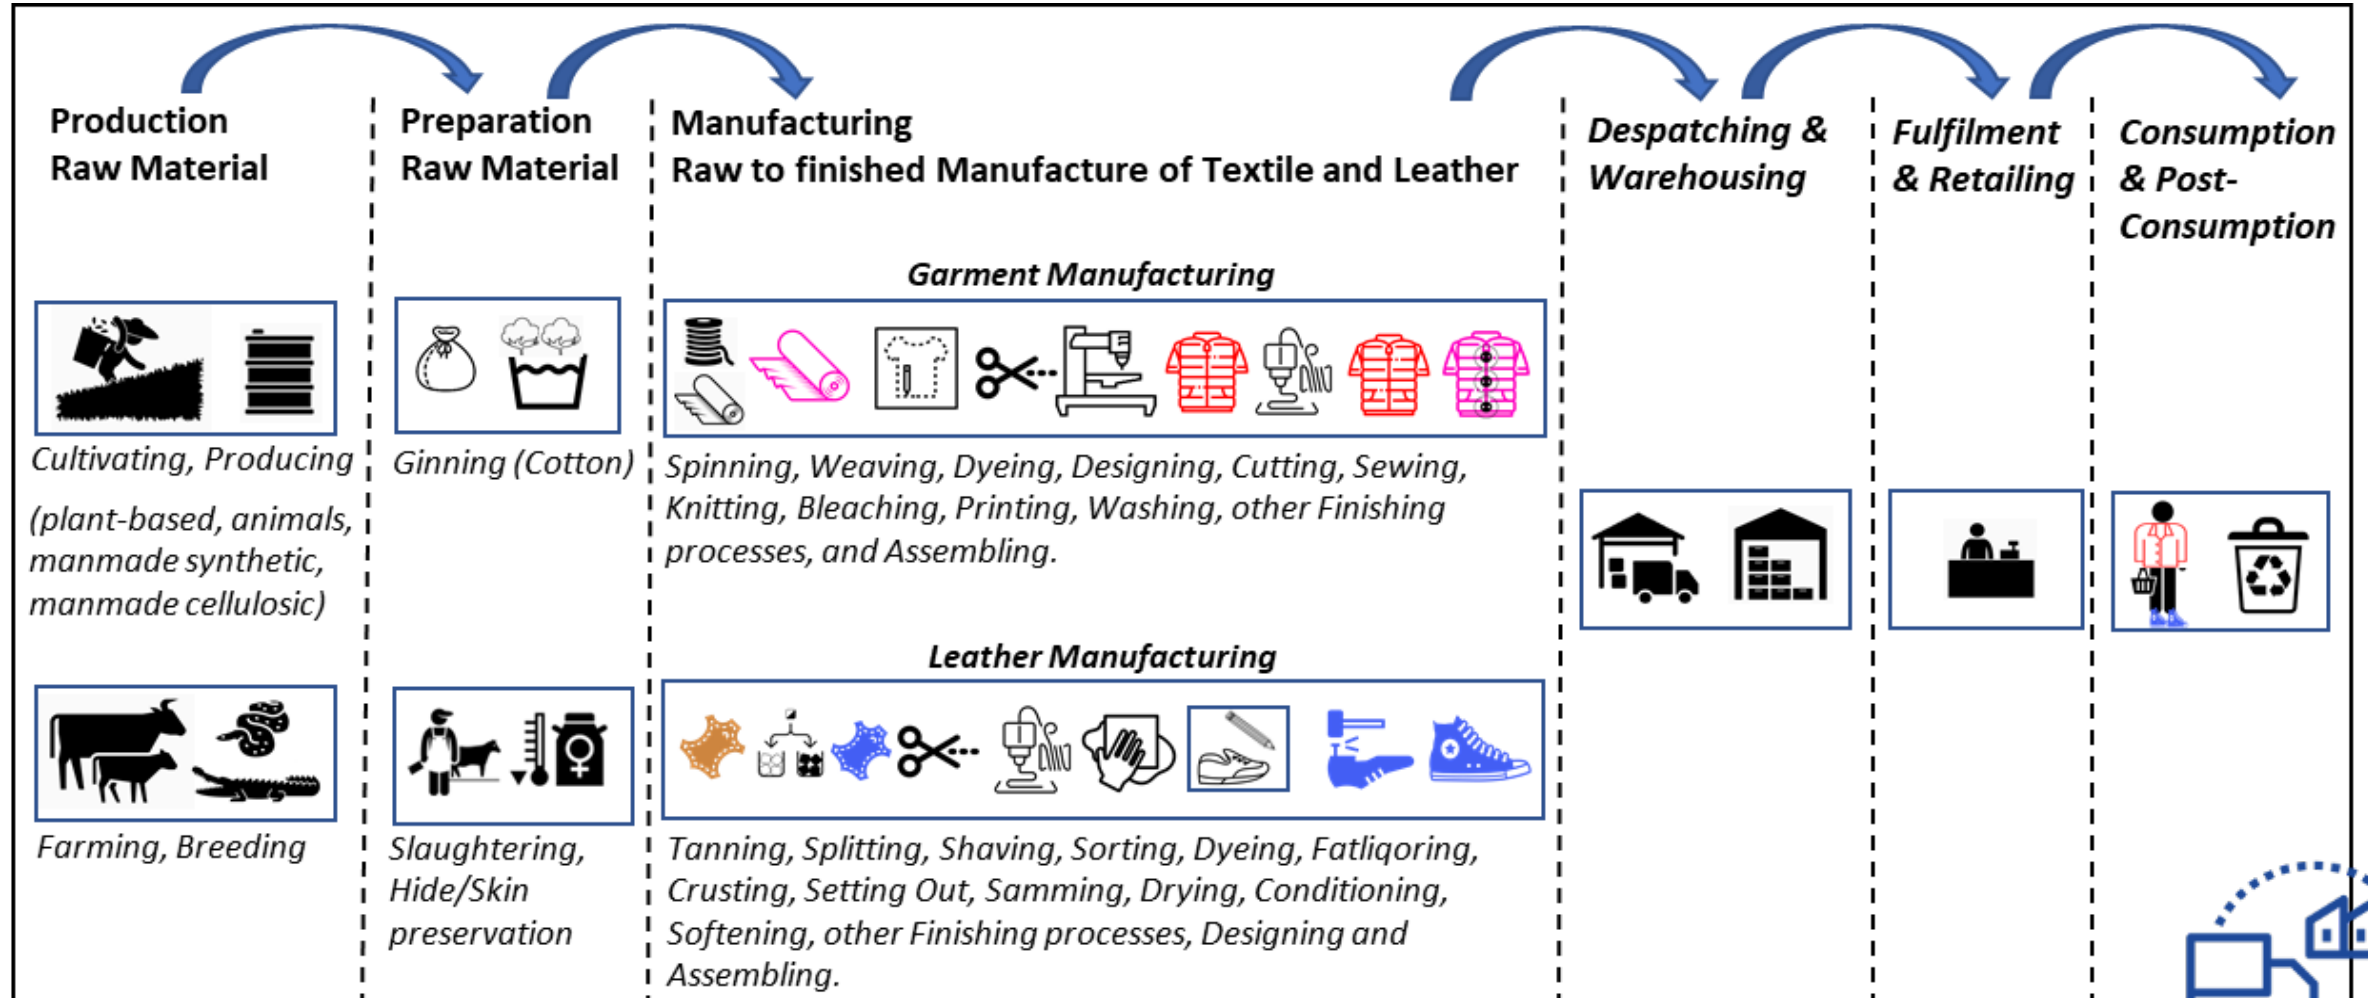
Production Raw Material

Preparation Raw Material

Manufacturing
Raw to finished Manufacture of Textile and Leather

Despatching & Warehousing

Fulfilment & Retailing

Consumption & Post-Consumption

Garment Manufacturing

Cultivating, Producing

(plant-based, animals, manmade synthetic, manmade cellulosic)

Ginning (Cotton)

Spinning, Weaving, Dyeing, Designing, Cutting, Sewing, Knitting, Bleaching, Printing, Washing, other Finishing processes, and Assembling.

Leather Manufacturing

Farming, Breeding

Slaughtering, Hide/Skin preservation

Tanning, Splitting, Shaving, Sorting, Dyeing, Fatliqoring, Crusting, Setting Out, Samming, Drying, Conditioning, Softening, other Finishing processes, Designing and Assembling.